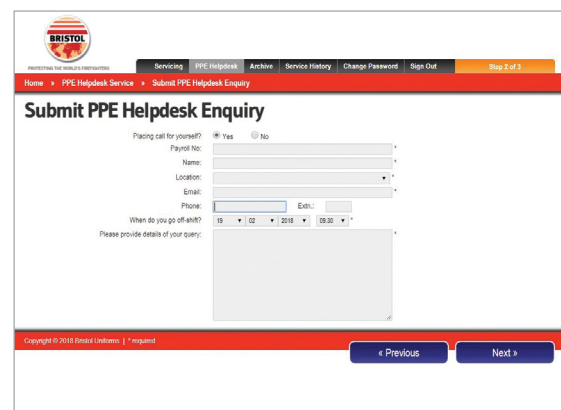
BRISTOL
PROTECTING THE WORLD'S FIREFIGHTERS

Servicing | PPE Helpdesk | Archive | Service History | Change Password | Sign Out

Step 2 of 3

Home » PPE Helpdesk Service » Submit PPE Helpdesk Enquiry

Submit PPE Helpdesk Enquiry

Placing call for yourself? Yes No

Payroll No: *

Name: *

Location: *

Email: *

Phone: Extn.:

When do you go off-shift? 19 02 2018 09:30 *

Please provide details of your query: *

Copyright © 2018 Bristol Uniforms | * required

« Previous

Next »